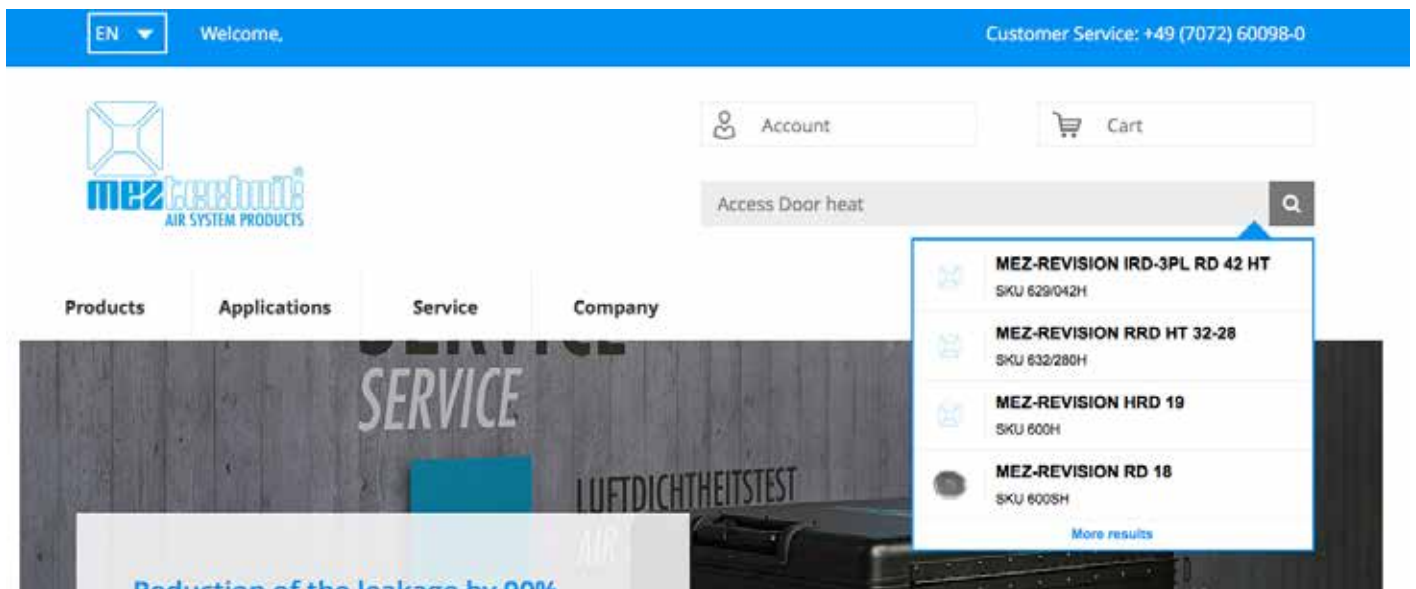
EN

Welcome,

Customer Service: +49 (7072) 60098-0

MEZ TECHNIK AIR SYSTEM PRODUCTS

Account

Cart

Access Door heat

MEZ-REVISION IRD-3PL RD 42 HT
SKU 629/042H

MEZ-REVISION RRD HT 32-28
SKU 632/280H

MEZ-REVISION HRD 19
SKU 600H

MEZ-REVISION RD 18
SKU 600SH

More results

Products

Applications

Service

Company

SERVICE

LUFTDICHTHEITSTEST

AIR

Reduction of the leakage by 90%